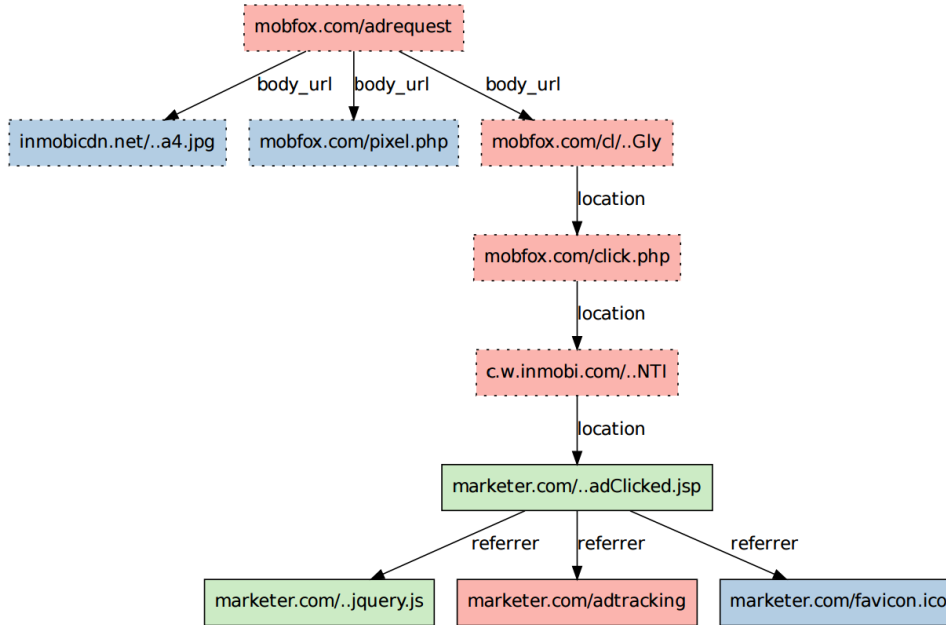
mobfox.com/adrequest

body_url body_url body_url

inmobicdn.net/..a4.jpg

mobfox.com/pixel.php

mobfox.com/cl/..Gly

location

mobfox.com/click.php

location

c.w.inmobi.com/..NTI

location

marketer.com/..adClicked.jsp

referrer referrer referrer

marketer.com/..jquery.js

marketer.com/adtracking

marketer.com/favicon.ico